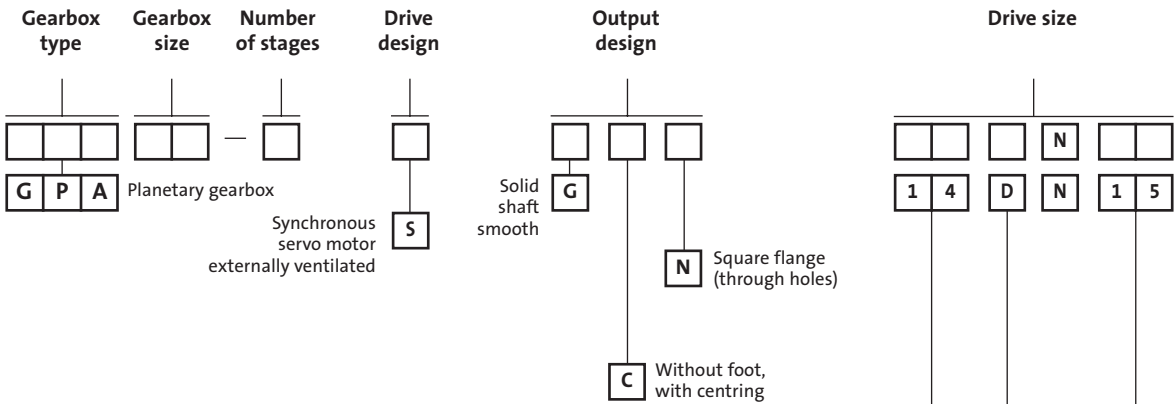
Gearbox type

Gearbox size

Number of stages

Drive design

Output design

Drive size

—

N

G P A Planetary gearbox

Synchronous servo motor externally ventilated

S

Solid shaft smooth

G

N Square flange (through holes)

C Without foot, with centring

1 4 D N 1 5